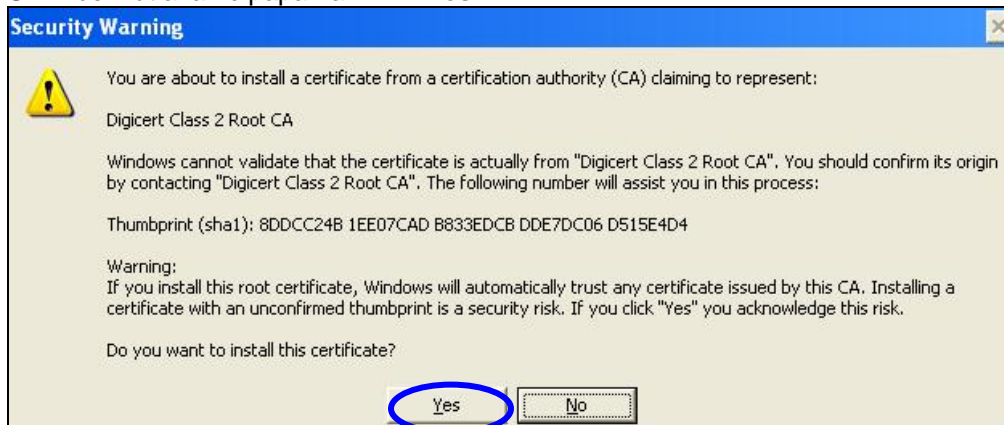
Security Warning

You are about to install a certificate from a certification authority (CA) claiming to represent:

Digicert Class 2 Root CA

Windows cannot validate that the certificate is actually from "Digicert Class 2 Root CA". You should confirm its origin by contacting "Digicert Class 2 Root CA". The following number will assist you in this process:

Thumbprint (sha1): 8DDCC24B 1EE07CAD B833EDCB DDE7DC06 D515E4D4

Warning:
If you install this root certificate, Windows will automatically trust any certificate issued by this CA. Installing a certificate with an unconfirmed thumbprint is a security risk. If you click "Yes" you acknowledge this risk.

Do you want to install this certificate?

Yes No